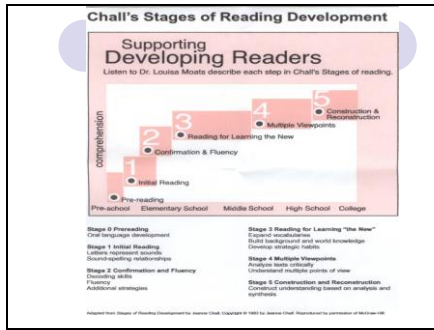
Chall's Stages of Reading Development

Supporting
Developing Readers

Listen to Dr. Louisa Moats describe each step in Chall's Stages of reading.

comprehension

5 Construction & Reconstruction

4 Multiple Viewpoints

3 Reading for Learning the New

2 Confirmation & Fluency

1 Initial Reading

Pre-reading

Pre-school Elementary School Middle School High School College

Stage 0 Prereading
Oral language development

Stage 1 Initial Reading
Letters represent sounds
Sound-spelling relationships

Stage 2 Confirmation and Fluency
Decoding skills
Fluency
Additional strategies

Stage 3 Reading for Learning "the New"
Expand vocabularies
Build background and world knowledge
Develop strategic habits

Stage 4 Multiple Viewpoints
Analyze texts critically
Understand multiple points of view

Stage 5 Construction and Reconstruction
Construct understanding based on analysis and synthesis

Adapted from: Stages of Reading Development by Jeanne Chall. Copyright © 1983 by Jeanne Chall. Reproduced by permission of McGraw-Hill.